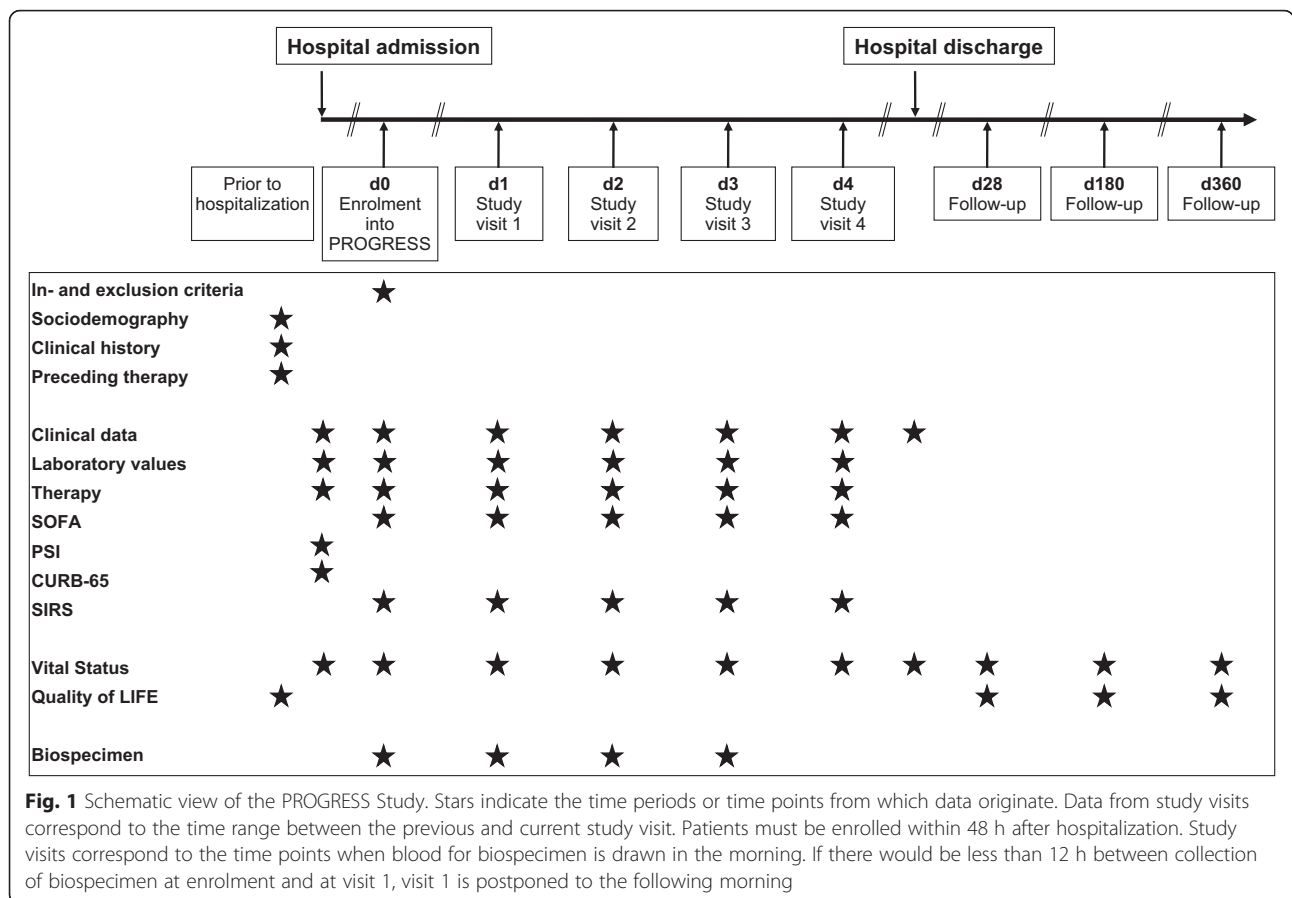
Hospital admission

Hospital discharge

Prior to hospitalization

d0 Enrolment into PROGRESS

d1 Study visit 1

d2 Study visit 2

d3 Study visit 3

d4 Study visit 4

d28 Follow-up

d180 Follow-up

d360 Follow-up

| | Prior to hospitalization | | d0 | d1 | d2 | d3 | d4 | | d28 | d180 | d360 |
|---|---|---|---|---|---|---|---|---|---|---|---|
| In- and exclusion criteria | | | ★ | | | | | | | | |
| Sociodemography | ★ | | | | | | | | | | |
| Clinical history | ★ | | | | | | | | | | |
| Preceding therapy | ★ | | | | | | | | | | |
| Clinical data | | ★ | ★ | ★ | ★ | ★ | ★ | ★ | | | |
| Laboratory values | | ★ | ★ | ★ | ★ | ★ | ★ | | | | |
| Therapy | | ★ | ★ | ★ | ★ | ★ | ★ | | | | |
| SOFA | | | ★ | ★ | ★ | ★ | ★ | | | | |
| PSI | | ★ | | | | | | | | | |
| CURB-65 | | ★ | | | | | | | | | |
| SIRS | | | ★ | ★ | ★ | ★ | ★ | | | | |
| Vital Status | | ★ | ★ | ★ | ★ | ★ | ★ | ★ | ★ | ★ | ★ |
| Quality of LIFE | ★ | | | | | | | | ★ | ★ | ★ |
| Biospecimen | | | ★ | ★ | ★ | ★ | | | | | |

Fig. 1 Schematic view of the PROGRESS Study. Stars indicate the time periods or time points from which data originate. Data from study visits correspond to the time range between the previous and current study visit. Patients must be enrolled within 48 h after hospitalization. Study visits correspond to the time points when blood for biospecimen is drawn in the morning. If there would be less than 12 h between collection of biospecimen at enrolment and at visit 1, visit 1 is postponed to the following morning